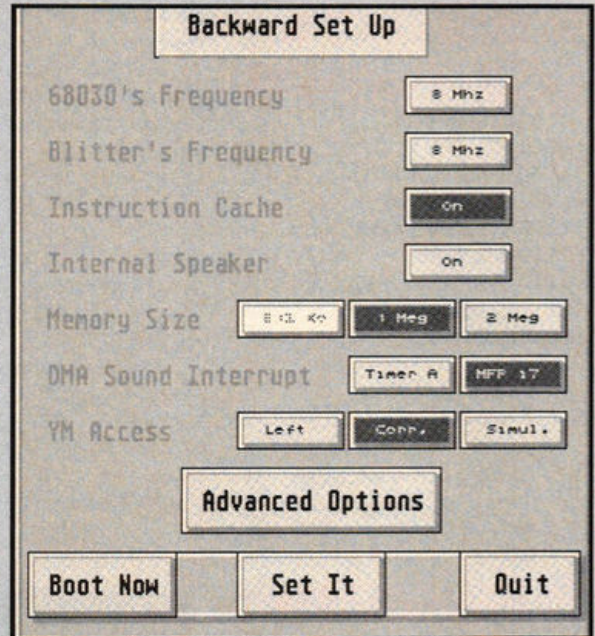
Backward Set Up

68030's Frequency 8 Mhz

Blitter's Frequency 8 Mhz

Instruction Cache On

Internal Speaker On

Memory Size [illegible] Ko 1 Meg 2 Meg

DMA Sound Interrupt Timer A MFP 17

YM Access Left Corr. Simul.

Advanced Options

Boot Now Set It Quit